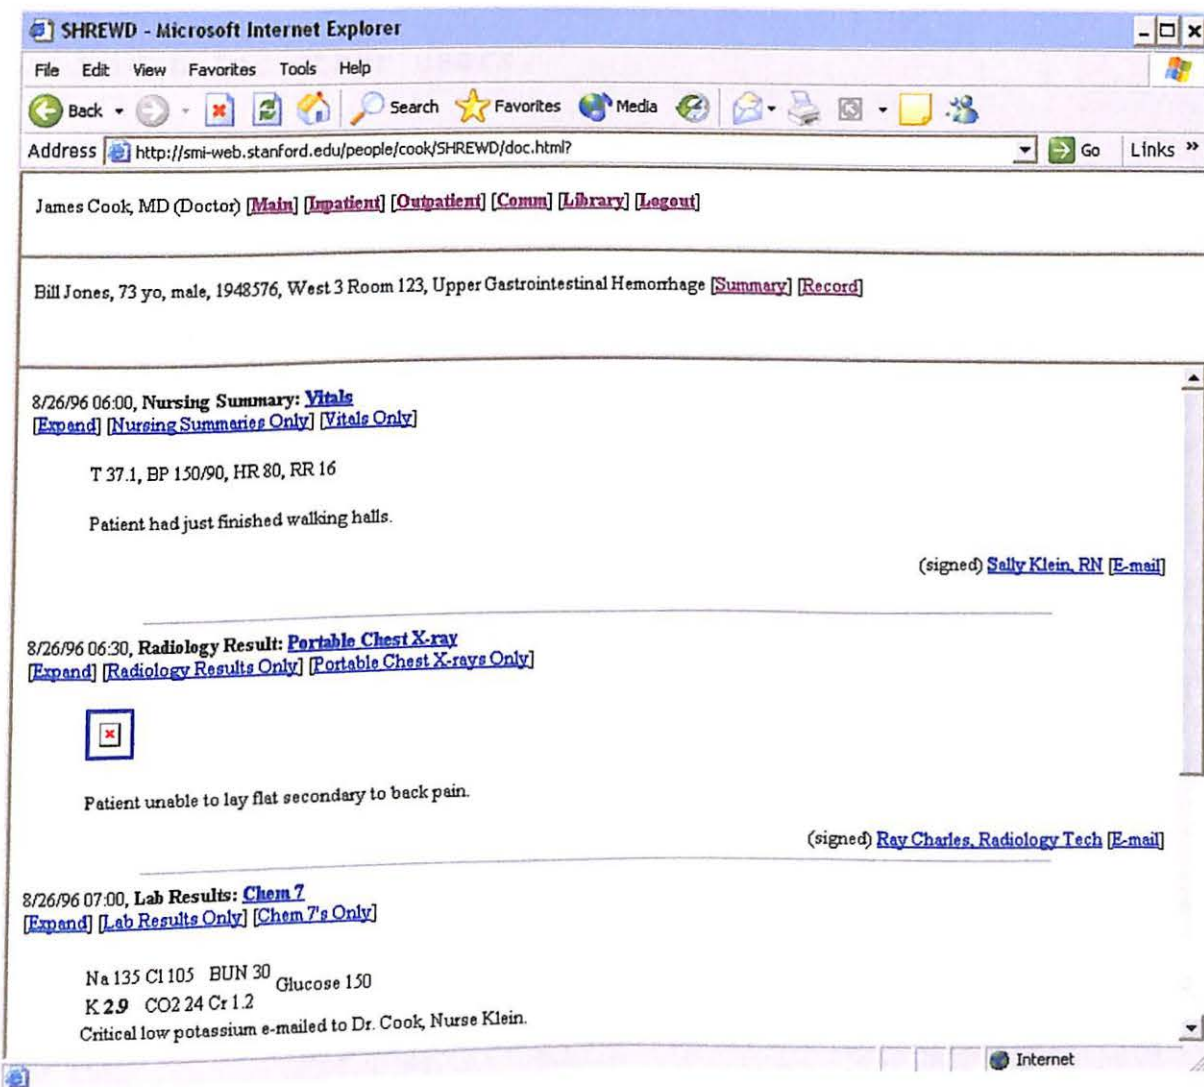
SHREWD - Microsoft Internet Explorer

File Edit View Favorites Tools Help

Back Search Favorites Media

Address http://smi-web.stanford.edu/people/cook/SHREWD/doc.html? Go Links »

James Cook, MD (Doctor) [Main] [Inpatient] [Outpatient] [Comm] [Library] [Logout]

Bill Jones, 73 yo, male, 1948576, West 3 Room 123, Upper Gastrointestinal Hemorrhage [Summary] [Record]

8/26/96 06:00, Nursing Summary: Vitals
[Expand] [Nursing Summaries Only] [Vitals Only]

T 37.1, BP 150/90, HR 80, RR 16

Patient had just finished walking halls.

(signed) Sally Klein, RN [E-mail]

8/26/96 06:30, Radiology Result: Portable Chest X-ray
[Expand] [Radiology Results Only] [Portable Chest X-rays Only]

Patient unable to lay flat secondary to back pain.

(signed) Ray Charles, Radiology Tech [E-mail]

8/26/96 07:00, Lab Results: Chem 7
[Expand] [Lab Results Only] [Chem 7's Only]

Na 135 Cl 105 BUN 30 Glucose 150
K **2.9** CO2 24 Cr 1.2
Critical low potassium e-mailed to Dr. Cook, Nurse Klein.

Internet